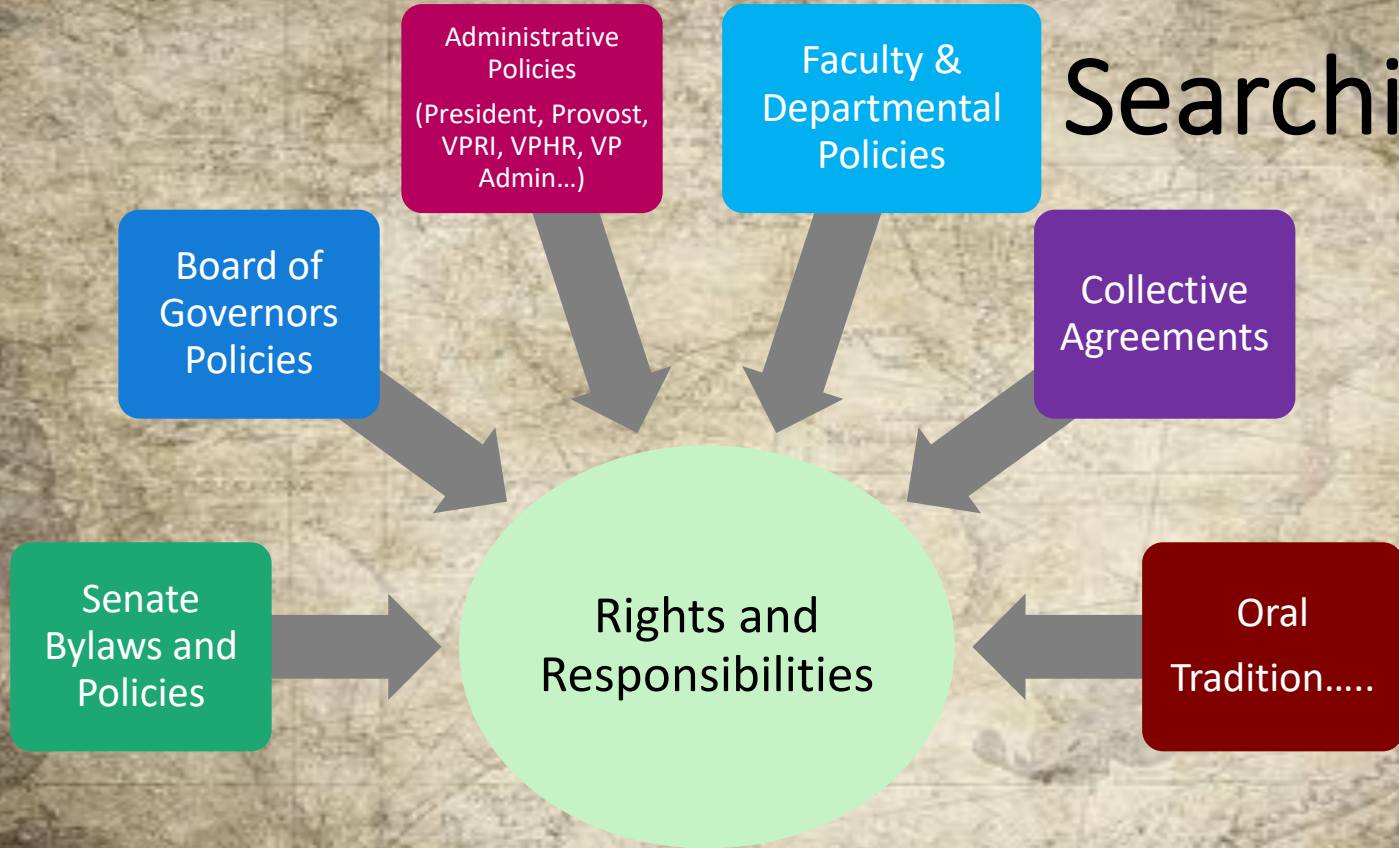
Searchi

Administrative Policies
(President, Provost, VPRI, VPHR, VP Admin…)

Faculty & Departmental Policies

Board of Governors Policies

Collective Agreements

Senate Bylaws and Policies

Rights and Responsibilities

Oral Tradition…..